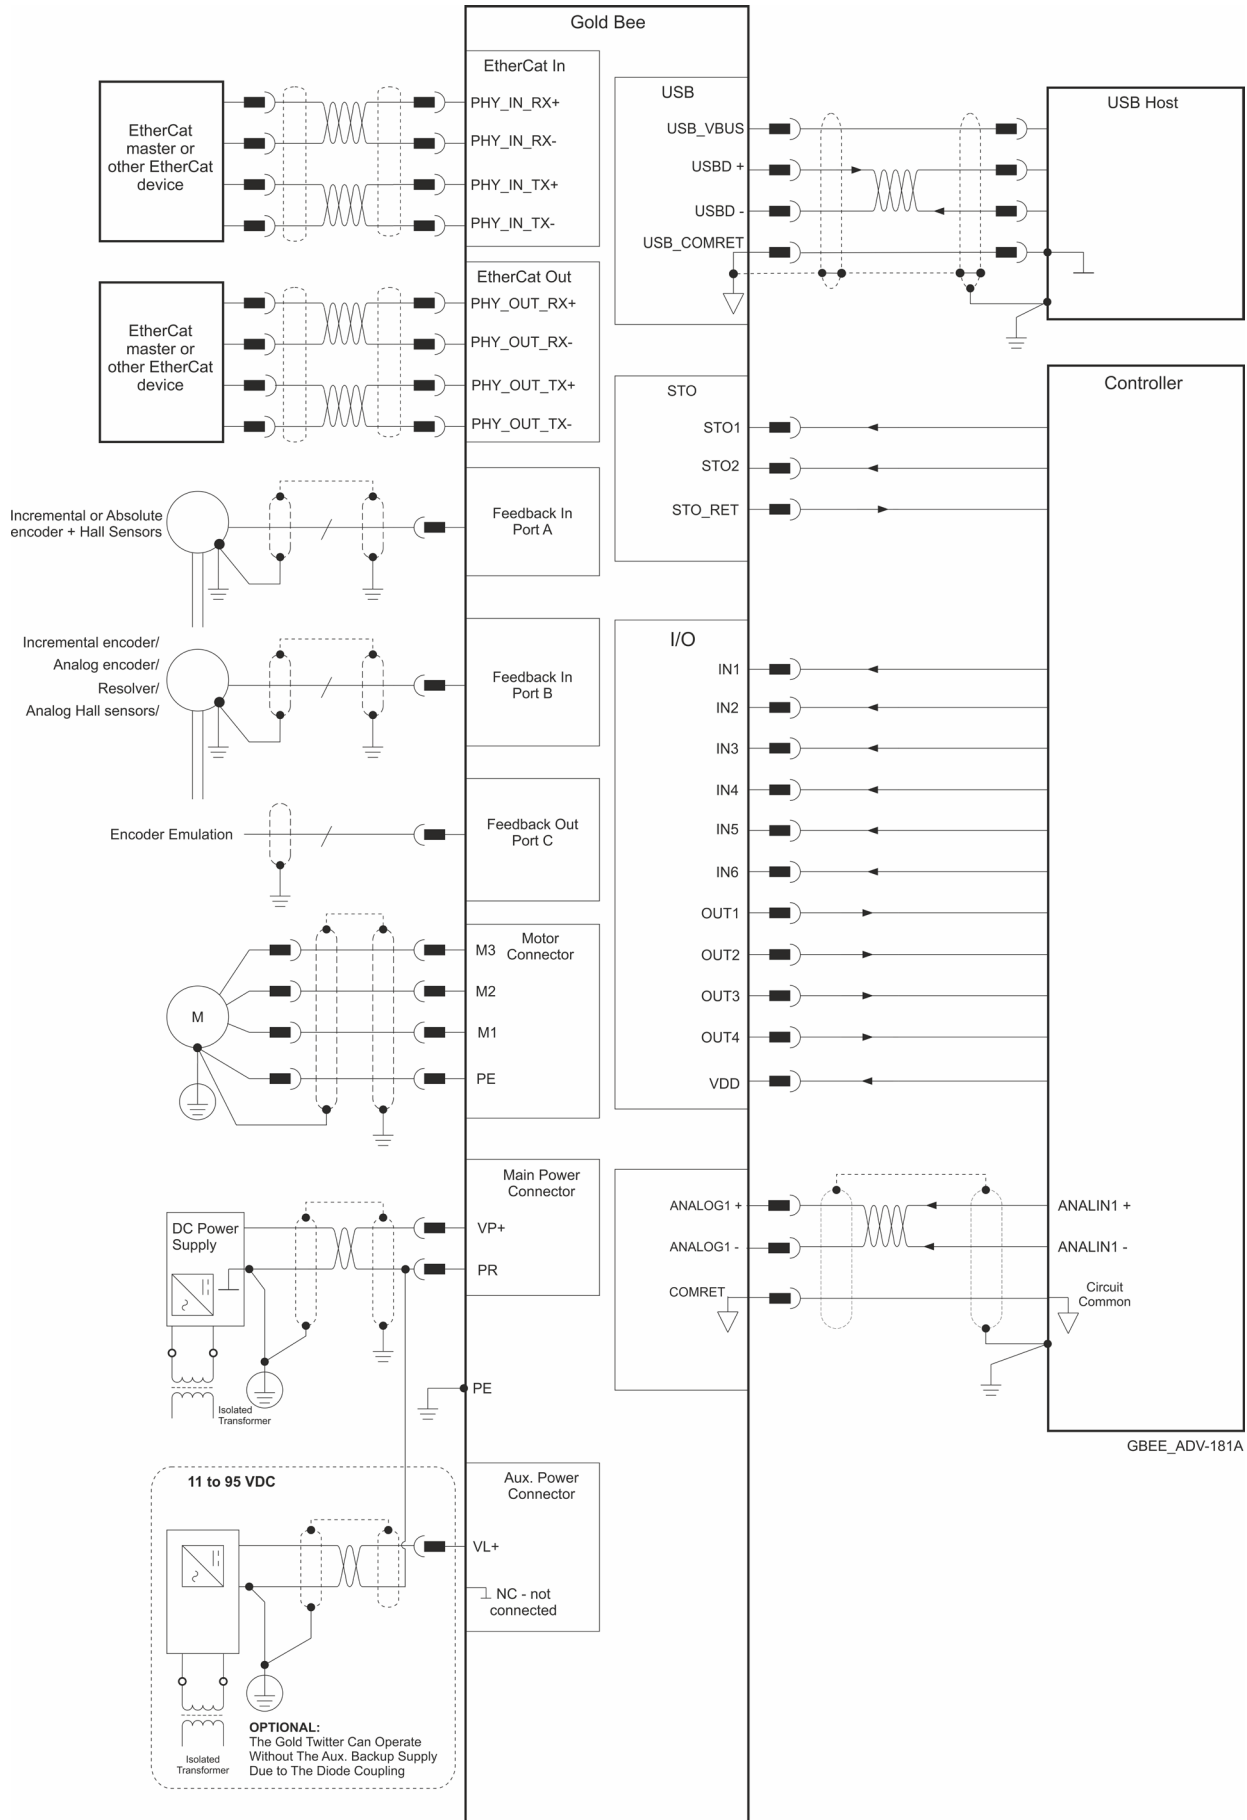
Gold Bee

EtherCat master or other EtherCat device

EtherCat In
PHY_IN_RX+
PHY_IN_RX-
PHY_IN_TX+
PHY_IN_TX-

USB
USB_VBUS
USBD +
USBD -
USB_COMRET

USB Host

EtherCat master or other EtherCat device

EtherCat Out
PHY_OUT_RX+
PHY_OUT_RX-
PHY_OUT_TX+
PHY_OUT_TX-

STO
STO1
STO2
STO_RET

Controller

Incremental or Absolute encoder + Hall Sensors

Feedback In Port A

Incremental encoder/ Analog encoder/ Resolver/ Analog Hall sensors/

Feedback In Port B

I/O
IN1
IN2
IN3
IN4
IN5
IN6
OUT1
OUT2
OUT3
OUT4
VDD

Encoder Emulation

Feedback Out Port C

M

M3
M2
M1
PE

Motor Connector

Main Power Connector

DC Power Supply

VP+
PR

Isolated Transformer

PE

ANALOG1 +
ANALOG1 -
COMRET

ANALIN1 +
ANALIN1 -
Circuit Common

GBEE_ADV-181A

11 to 95 VDC

Aux. Power Connector

VL+
NC - not connected

Isolated Transformer

OPTIONAL:
The Gold Twitter Can Operate Without The Aux. Backup Supply Due to The Diode Coupling